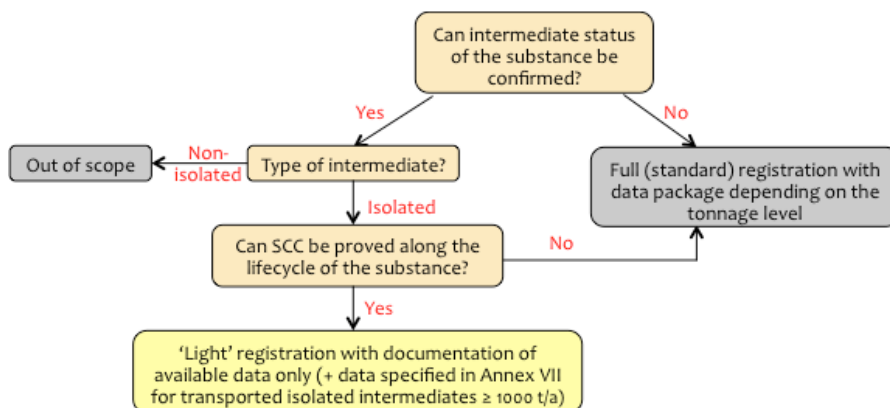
Can intermediate status of the substance be confirmed?

Yes

No

Out of scope

Non-isolated

Type of intermediate?

Full (standard) registration with data package depending on the tonnage level

Isolated

Can SCC be proved along the lifecycle of the substance?

No

Yes

'Light' registration with documentation of available data only (+ data specified in Annex VII for transported isolated intermediates ≥ 1000 t/a)